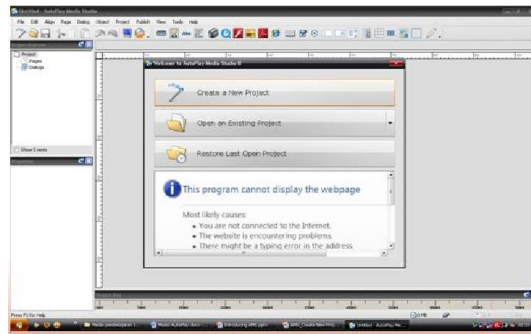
Untitled - AutoPlay Media Studio

File Edit Align Page Dialog Object Project Publish View Tools Help

Project
Pages
Dialogs

Show Events

Welcome to AutoPlay Media Studio 8

Create a New Project

Open an Existing Project

Restore Last Open Project

This program cannot display the webpage

Most likely causes:
• You are not connected to the Internet.
• The website is encountering problems.
• There might be a typing error in the address.

Press F1 for Help